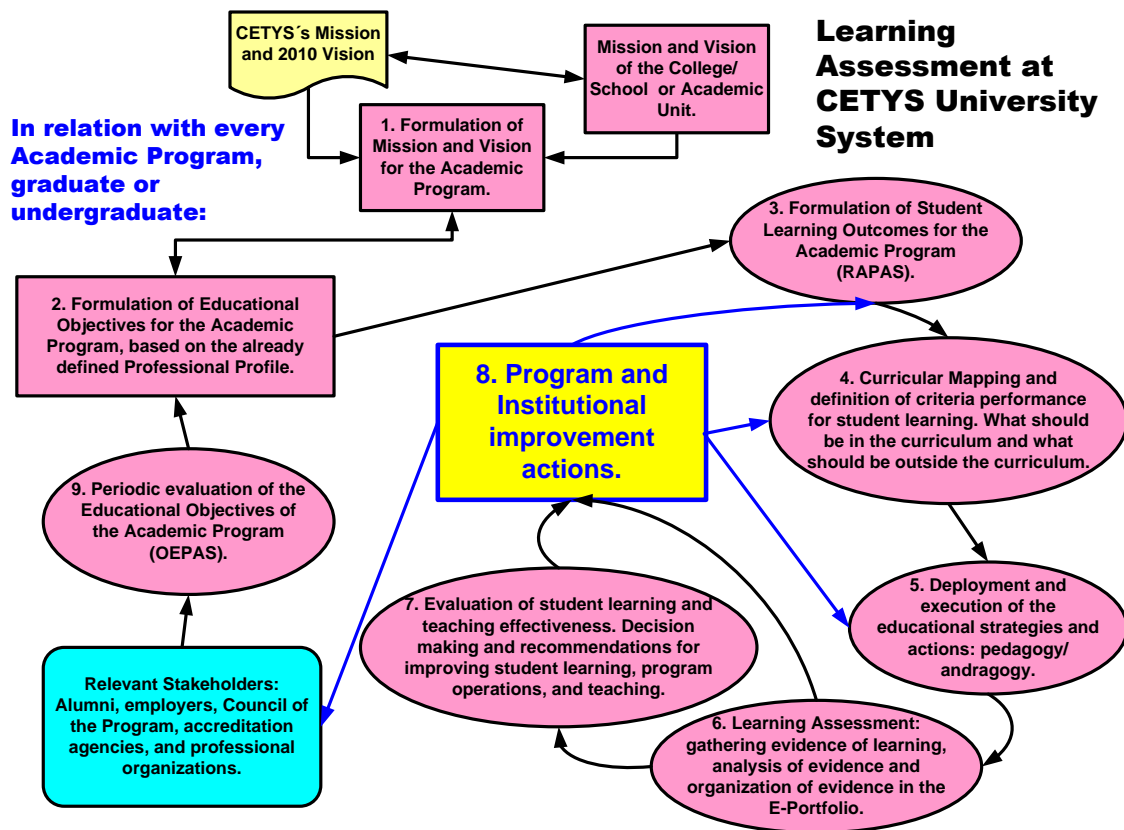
Learning Assessment at CETYS University System

CETYS´s Mission and 2010 Vision

Mission and Vision of the College/ School or Academic Unit.

In relation with every Academic Program, graduate or undergraduate:

1. Formulation of Mission and Vision for the Academic Program.

2. Formulation of Educational Objectives for the Academic Program, based on the already defined Professional Profile.

3. Formulation of Student Learning Outcomes for the Academic Program (RAPAS).

8. Program and Institutional improvement actions.

4. Curricular Mapping and definition of criteria performance for student learning. What should be in the curriculum and what should be outside the curriculum.

9. Periodic evaluation of the Educational Objectives of the Academic Program (OEPAS).

5. Deployment and execution of the educational strategies and actions: pedagogy/ andragogy.

7. Evaluation of student learning and teaching effectiveness. Decision making and recommendations for improving student learning, program operations, and teaching.

Relevant Stakeholders: Alumni, employers, Council of the Program, accreditation agencies, and professional organizations.

6. Learning Assessment: gathering evidence of learning, analysis of evidence and organization of evidence in the E-Portfolio.